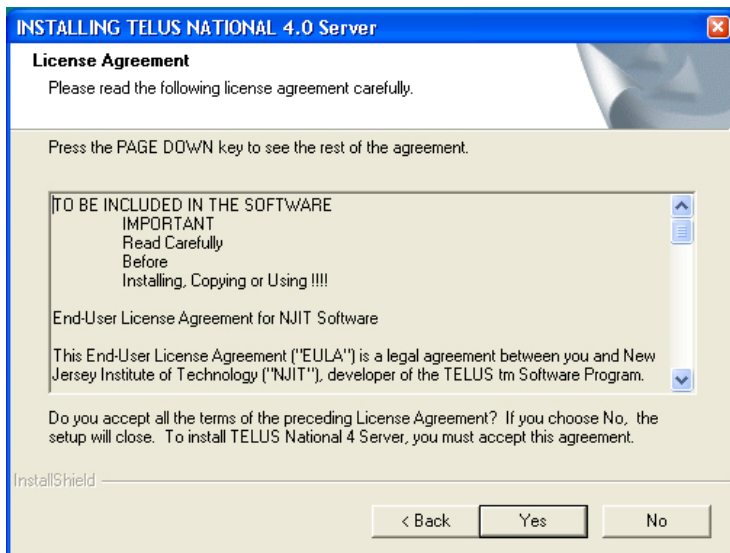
INSTALLING TELUS NATIONAL 4.0 Server

License Agreement

Please read the following license agreement carefully.

Press the PAGE DOWN key to see the rest of the agreement.

TO BE INCLUDED IN THE SOFTWARE
IMPORTANT
Read Carefully
Before
Installing, Copying or Using !!!!

End-User License Agreement for NJIT Software

This End-User License Agreement ("EULA") is a legal agreement between you and New Jersey Institute of Technology ("NJIT"), developer of the TELUS tm Software Program.

Do you accept all the terms of the preceding License Agreement? If you choose No, the setup will close. To install TELUS National 4 Server, you must accept this agreement.

InstallShield

< Back
Yes
No